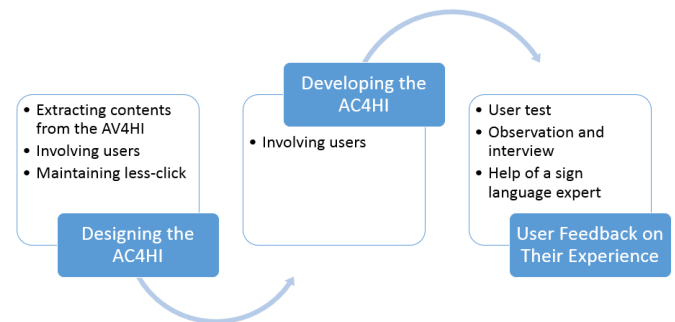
- Extracting contents from the AV4HI
- Involving users
- Maintaining less-click

Designing the AC4HI

Developing the AC4HI

- Involving users

- User test
- Observation and interview
- Help of a sign language expert

User Feedback on Their Experience